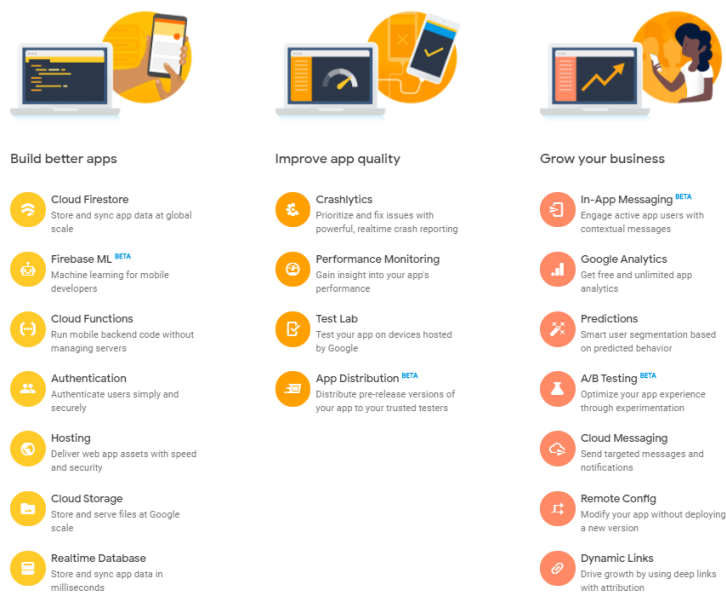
Build better apps

Cloud Firestore
Store and sync app data at global scale

Firebase ML BETA
Machine learning for mobile developers

Cloud Functions
Run mobile backend code without managing servers

Authentication
Authenticate users simply and securely

Hosting
Deliver web app assets with speed and security

Cloud Storage
Store and serve files at Google scale

Realtime Database
Store and sync app data in milliseconds

Improve app quality

Crashlytics
Prioritize and fix issues with powerful, realtime crash reporting

Performance Monitoring
Gain insight into your app's performance

Test Lab
Test your app on devices hosted by Google

App Distribution BETA
Distribute pre-release versions of your app to your trusted testers

Grow your business

In-App Messaging BETA
Engage active app users with contextual messages

Google Analytics
Get free and unlimited app analytics

Predictions
Smart user segmentation based on predicted behavior

A/B Testing BETA
Optimize your app experience through experimentation

Cloud Messaging
Send targeted messages and notifications

Remote Config
Modify your app without deploying a new version

Dynamic Links
Drive growth by using deep links with attribution